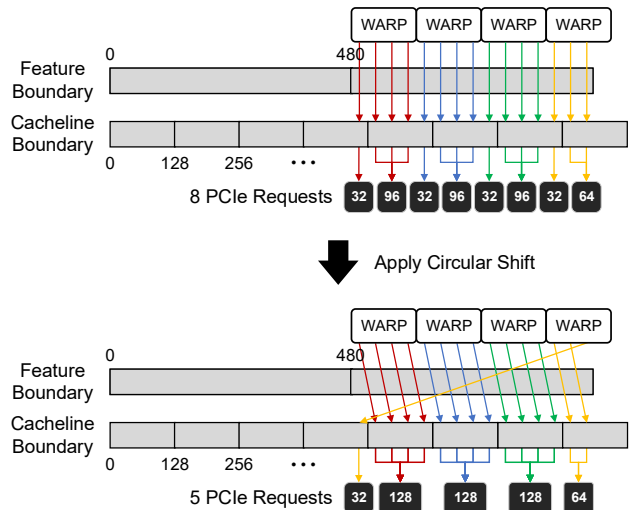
WARP WARP WARP WARP

0 480

Feature Boundary

Cacheline Boundary

0 128 256 • • •

8 PCIe Requests 32 96 32 96 32 96 32 64

Apply Circular Shift

WARP WARP WARP WARP

0 480

Feature Boundary

Cacheline Boundary

0 128 256 • • •

5 PCIe Requests 32 128 128 128 64